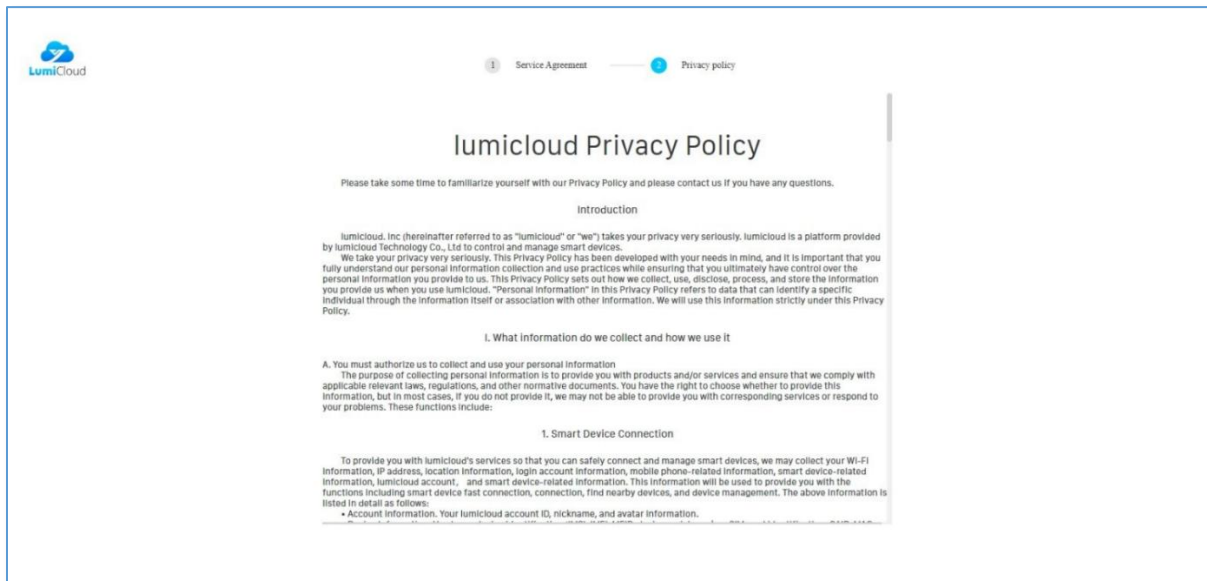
LumiCloud

1 Service Agreement

2 Privacy policy

lumicloud Privacy Policy

Please take some time to familiarize yourself with our Privacy Policy and please contact us if you have any questions.

Introduction

lumicloud. Inc (hereinafter referred to as "lumicloud" or "we") takes your privacy very seriously. lumicloud is a platform provided by lumicloud Technology Co., Ltd to control and manage smart devices.

We take your privacy very seriously. This Privacy Policy has been developed with your needs in mind, and it is important that you fully understand our personal information collection and use practices while ensuring that you ultimately have control over the personal information you provide to us. This Privacy Policy sets out how we collect, use, disclose, process, and store the information you provide us when you use lumicloud. "Personal information" in this Privacy Policy refers to data that can identify a specific individual through the information itself or association with other information. We will use this information strictly under this Privacy Policy.

I. What information do we collect and how we use it

A. You must authorize us to collect and use your personal information

The purpose of collecting personal information is to provide you with products and/or services and ensure that we comply with applicable relevant laws, regulations, and other normative documents. You have the right to choose whether to provide this information, but in most cases, if you do not provide it, we may not be able to provide you with corresponding services or respond to your problems. These functions include:

1. Smart Device Connection

To provide you with lumicloud's services so that you can safely connect and manage smart devices, we may collect your Wi-Fi information, IP address, location information, login account information, mobile phone-related information, smart device-related information, lumicloud account, and smart device-related information. This information will be used to provide you with the functions including smart device fast connection, connection, find nearby devices, and device management. The above information is listed in detail as follows:

• Account information. Your lumicloud account ID, nickname, and avatar information.

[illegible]